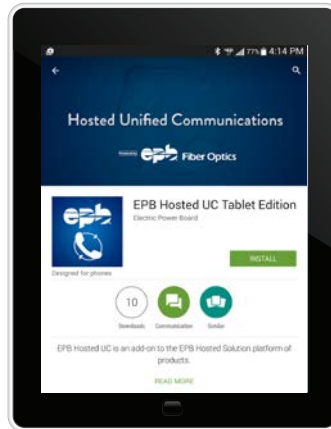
77% 4:14 PM

Hosted Unified Communications

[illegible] epb Fiber Optics

epb

EPB Hosted UC Tablet Edition

Electric Power Board

Designed for phones

INSTALL

10

Downloads

Communication

Similar

EPB Hosted UC is an add-on to the EPB Hosted Solution platform of products.

READ MORE